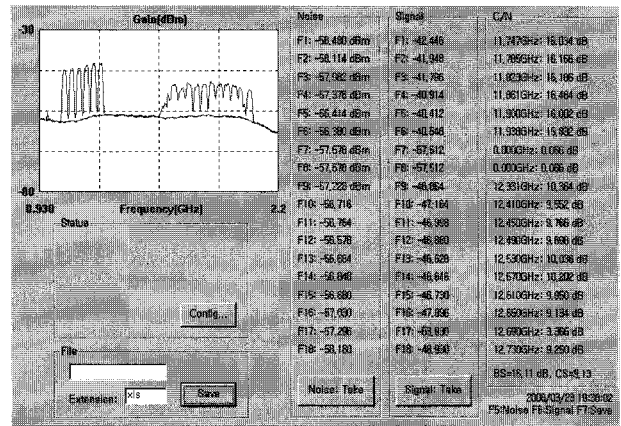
Gain(dBm)

-30

-80

0.930

Frequency(GHz)

2.2

Status

Config...

File

Extension: xls

Save

Noise

F1: -58.480 dBm
F2: -58.114 dBm
F3: -57.982 dBm
F4: -57.378 dBm
F5: -56.414 dBm
F6: -56.380 dBm
F7: -57.578 dBm
F8: -57.578 dBm
F9: -57.228 dBm
F10: -56.716
F11: -56.764
F12: -56.578
F13: -56.664
F14: -56.848
F15: -56.680
F16: -57.030
F17: -57.296
F18: -58.180

Noise: Take

Signal

F1: -42.446
F2: -41.948
F3: -41.786
F4: -40.914
F5: -40.412
F6: -40.548
F7: -57.512
F8: -57.512
F9: -46.864
F10: -47.164
F11: -46.998
F12: -46.880
F13: -46.626
F14: -46.646
F15: -46.730
F16: -47.896
F17: -53.930
F18: -48.930

Signal: Take

C/N

11.747GHz: 16.034 dB
11.785GHz: 16.166 dB
11.823GHz: 16.196 dB
11.861GHz: 16.464 dB
11.900GHz: 16.002 dB
11.938GHz: 15.832 dB
0.000GHz: 0.066 dB
0.000GHz: 0.066 dB
12.351GHz: 10.364 dB
12.410GHz: 9.552 dB
12.450GHz: 9.766 dB
12.490GHz: 9.698 dB
12.530GHz: 10.038 dB
12.570GHz: 10.202 dB
12.610GHz: 9.950 dB
12.650GHz: 9.134 dB
12.690GHz: 3.366 dB
12.730GHz: 9.250 dB

BS=16.11 dB, CS=9.13

2008/03/29 19:38:02
F5:Noise F6:Signal F7:Save